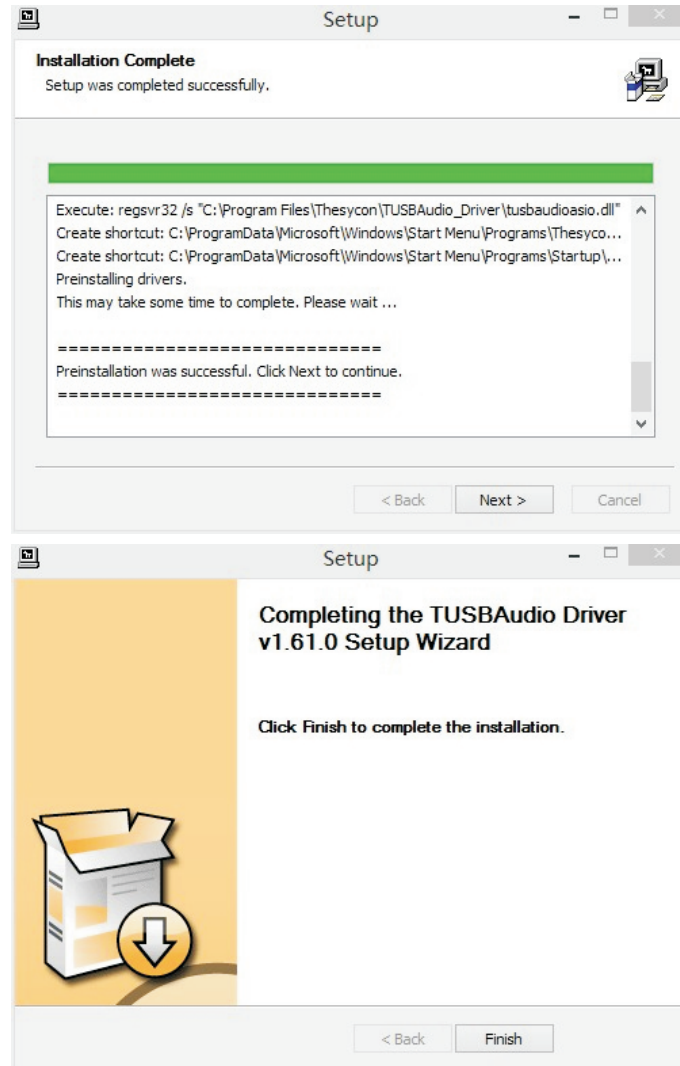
Setup

Installation Complete
Setup was completed successfully.

Execute: regsvr32 /s "C:\Program Files\Thesycon\TUSBAudio_Driver\tusbaudioasio.dll"
Create shortcut: C:\ProgramData\Microsoft\Windows\Start Menu\Programs\Thesyco...
Create shortcut: C:\ProgramData\Microsoft\Windows\Start Menu\Programs\Startup\...
Preinstalling drivers.
This may take some time to complete. Please wait ...

==============================
Preinstallation was successful. Click Next to continue.
==============================

< Back
Next >
Cancel

Setup

Completing the TUSBAudio Driver v1.61.0 Setup Wizard

Click Finish to complete the installation.

< Back
Finish